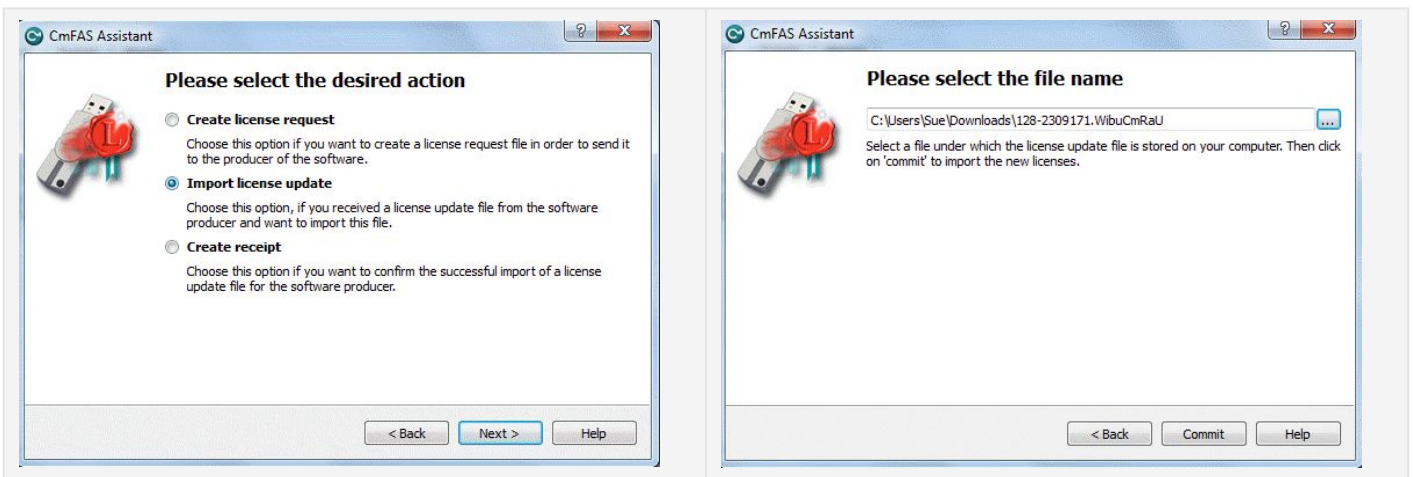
CmFAS Assistant

?

x

Please select the desired action

Create license request

Choose this option if you want to create a license request file in order to send it to the producer of the software.

Import license update

Choose this option, if you received a license update file from the software producer and want to import this file.

Create receipt

Choose this option if you want to confirm the successful import of a license update file for the software producer.

< Back

Next >

Help

CmFAS Assistant

?

x

Please select the file name

C:\Users\Sue\Downloads\128-2309171.WibuCmRaU

...

Select a file under which the license update file is stored on your computer. Then click on 'commit' to import the new licenses.

< Back

Commit

Help